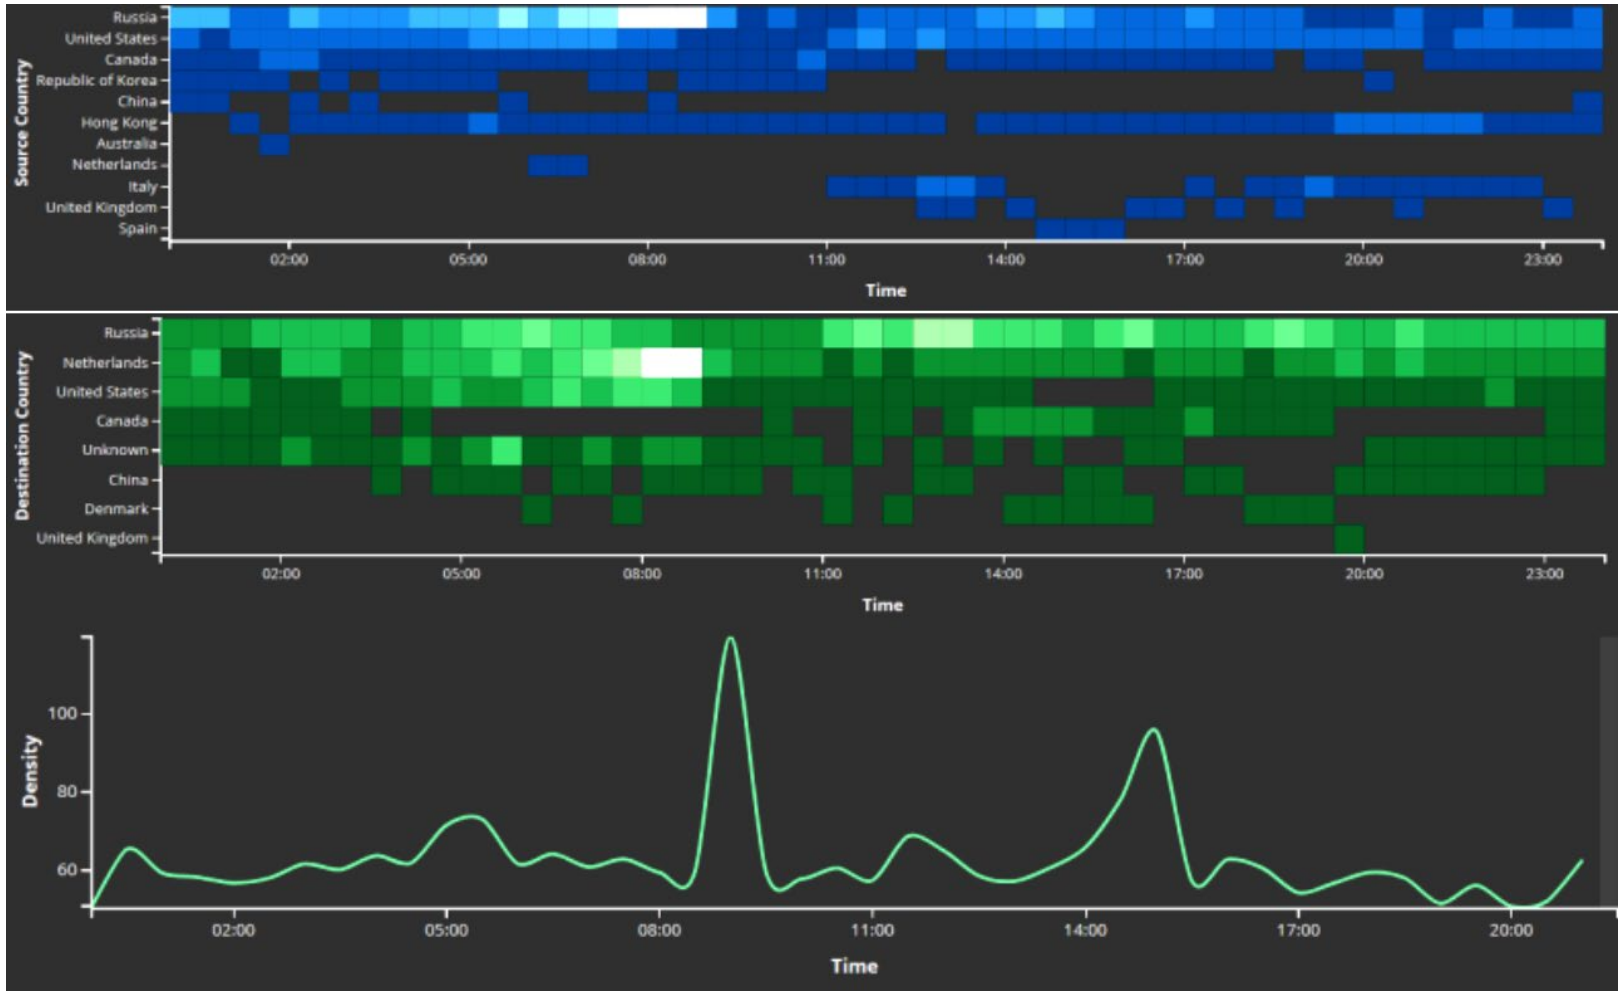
Source Country

Russia
United States
Canada
Republic of Korea
China
Hong Kong
Australia
Netherlands
Italy
United Kingdom
Spain

02:00 05:00 08:00 11:00 14:00 17:00 20:00 23:00

Time

Destination Country

Russia
Netherlands
United States
Canada
Unknown
China
Denmark
United Kingdom

02:00 05:00 08:00 11:00 14:00 17:00 20:00 23:00

Time

Density

100
80
60

02:00 05:00 08:00 11:00 14:00 17:00 20:00

Time